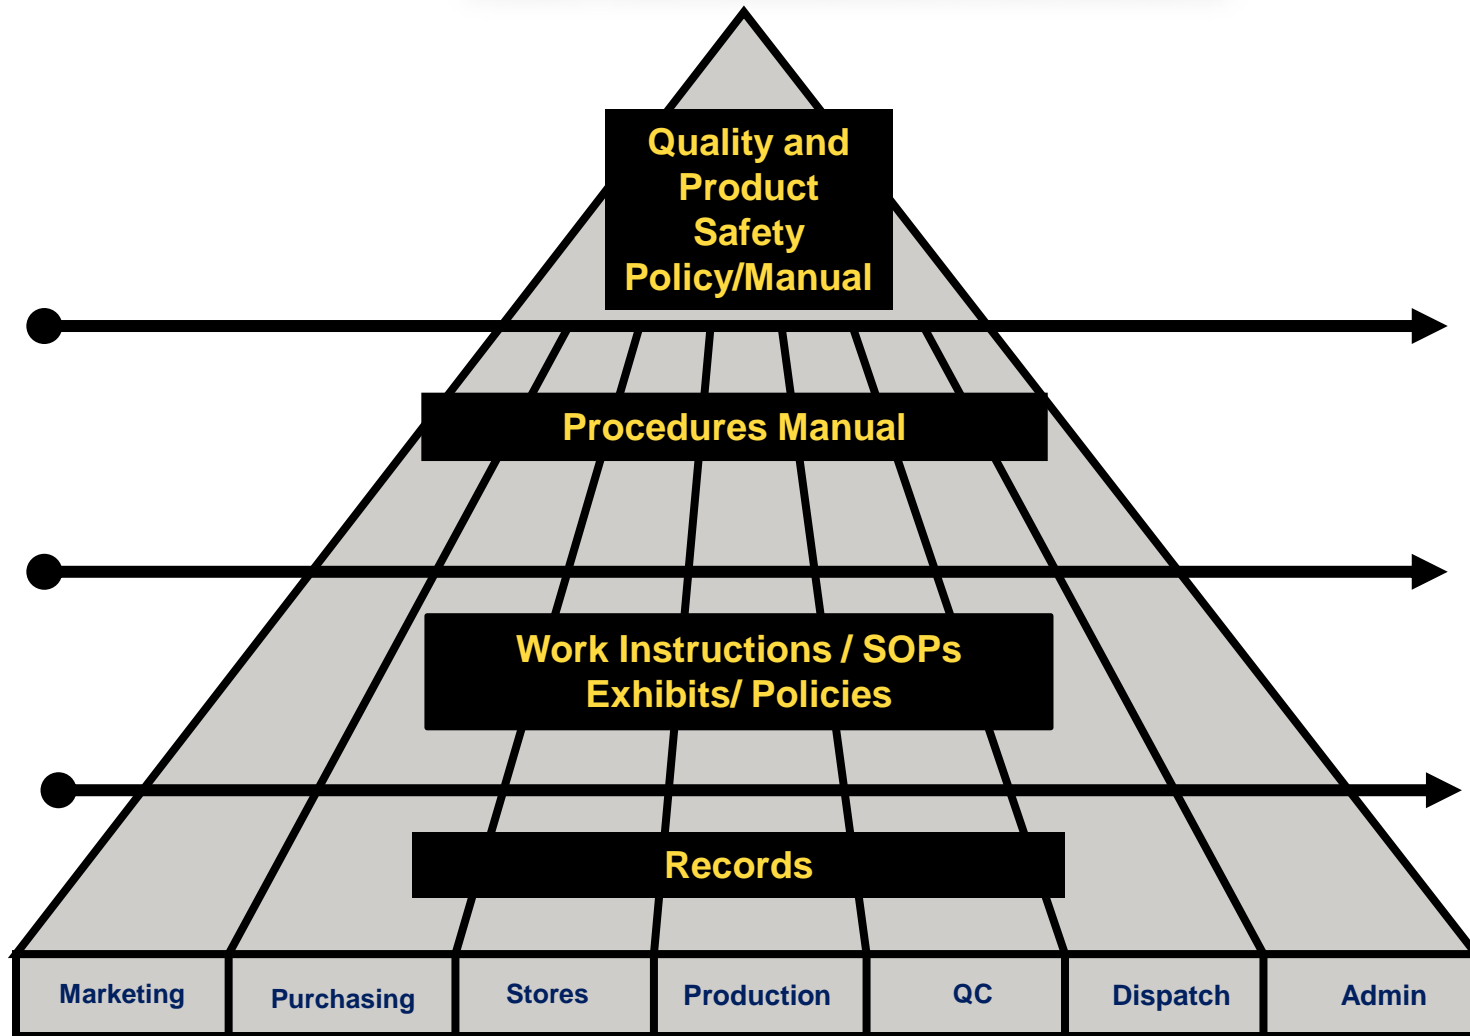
Quality and Product Safety Policy/Manual

Procedures Manual

Work Instructions / SOPs
Exhibits/ Policies

Records

| Marketing | Purchasing | Stores | Production | QC | Dispatch | Admin |
|---|---|---|---|---|---|---|